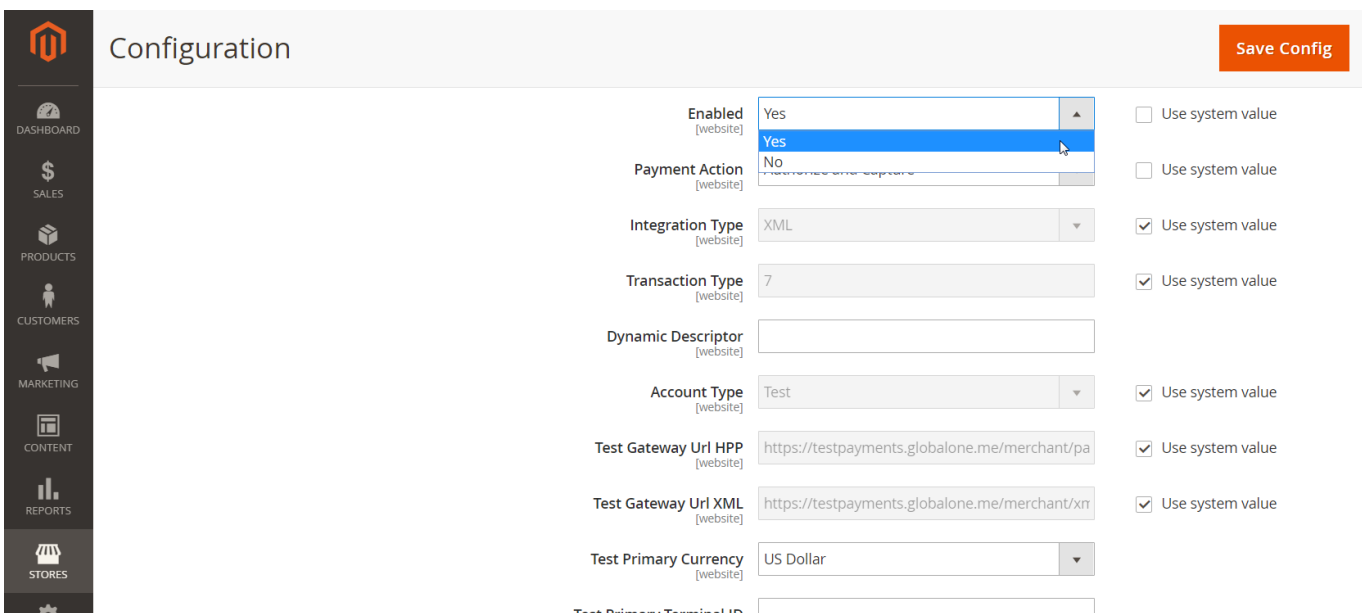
DASHBOARD
SALES
PRODUCTS
CUSTOMERS
MARKETING
CONTENT
REPORTS
STORES

Configuration

Save Config

Enabled
[website]
Yes
Yes
No
Use system value

Payment Action
[website]
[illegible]
Use system value

Integration Type
[website]
XML
Use system value

Transaction Type
[website]
7
Use system value

Dynamic Descriptor
[website]

Account Type
[website]
Test
Use system value

Test Gateway Url HPP
[website]
https://testpayments.globalone.me/merchant/pa
Use system value

Test Gateway Url XML
[website]
https://testpayments.globalone.me/merchant/xm
Use system value

Test Primary Currency
[website]
US Dollar

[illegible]